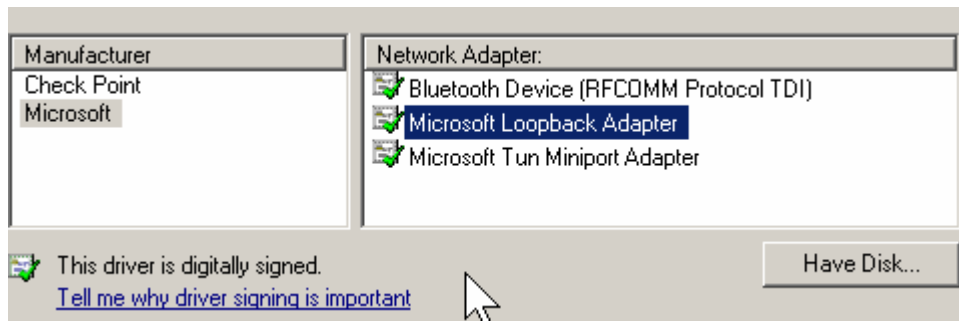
| Manufacturer |
|---|
| Check Point |
| Microsoft |

| Network Adapter: |
|---|
| Bluetooth Device (RFCOMM Protocol TDI) |
| Microsoft Loopback Adapter |
| Microsoft Tun Miniport Adapter |

This driver is digitally signed.
Tell me why driver signing is important

Have Disk...